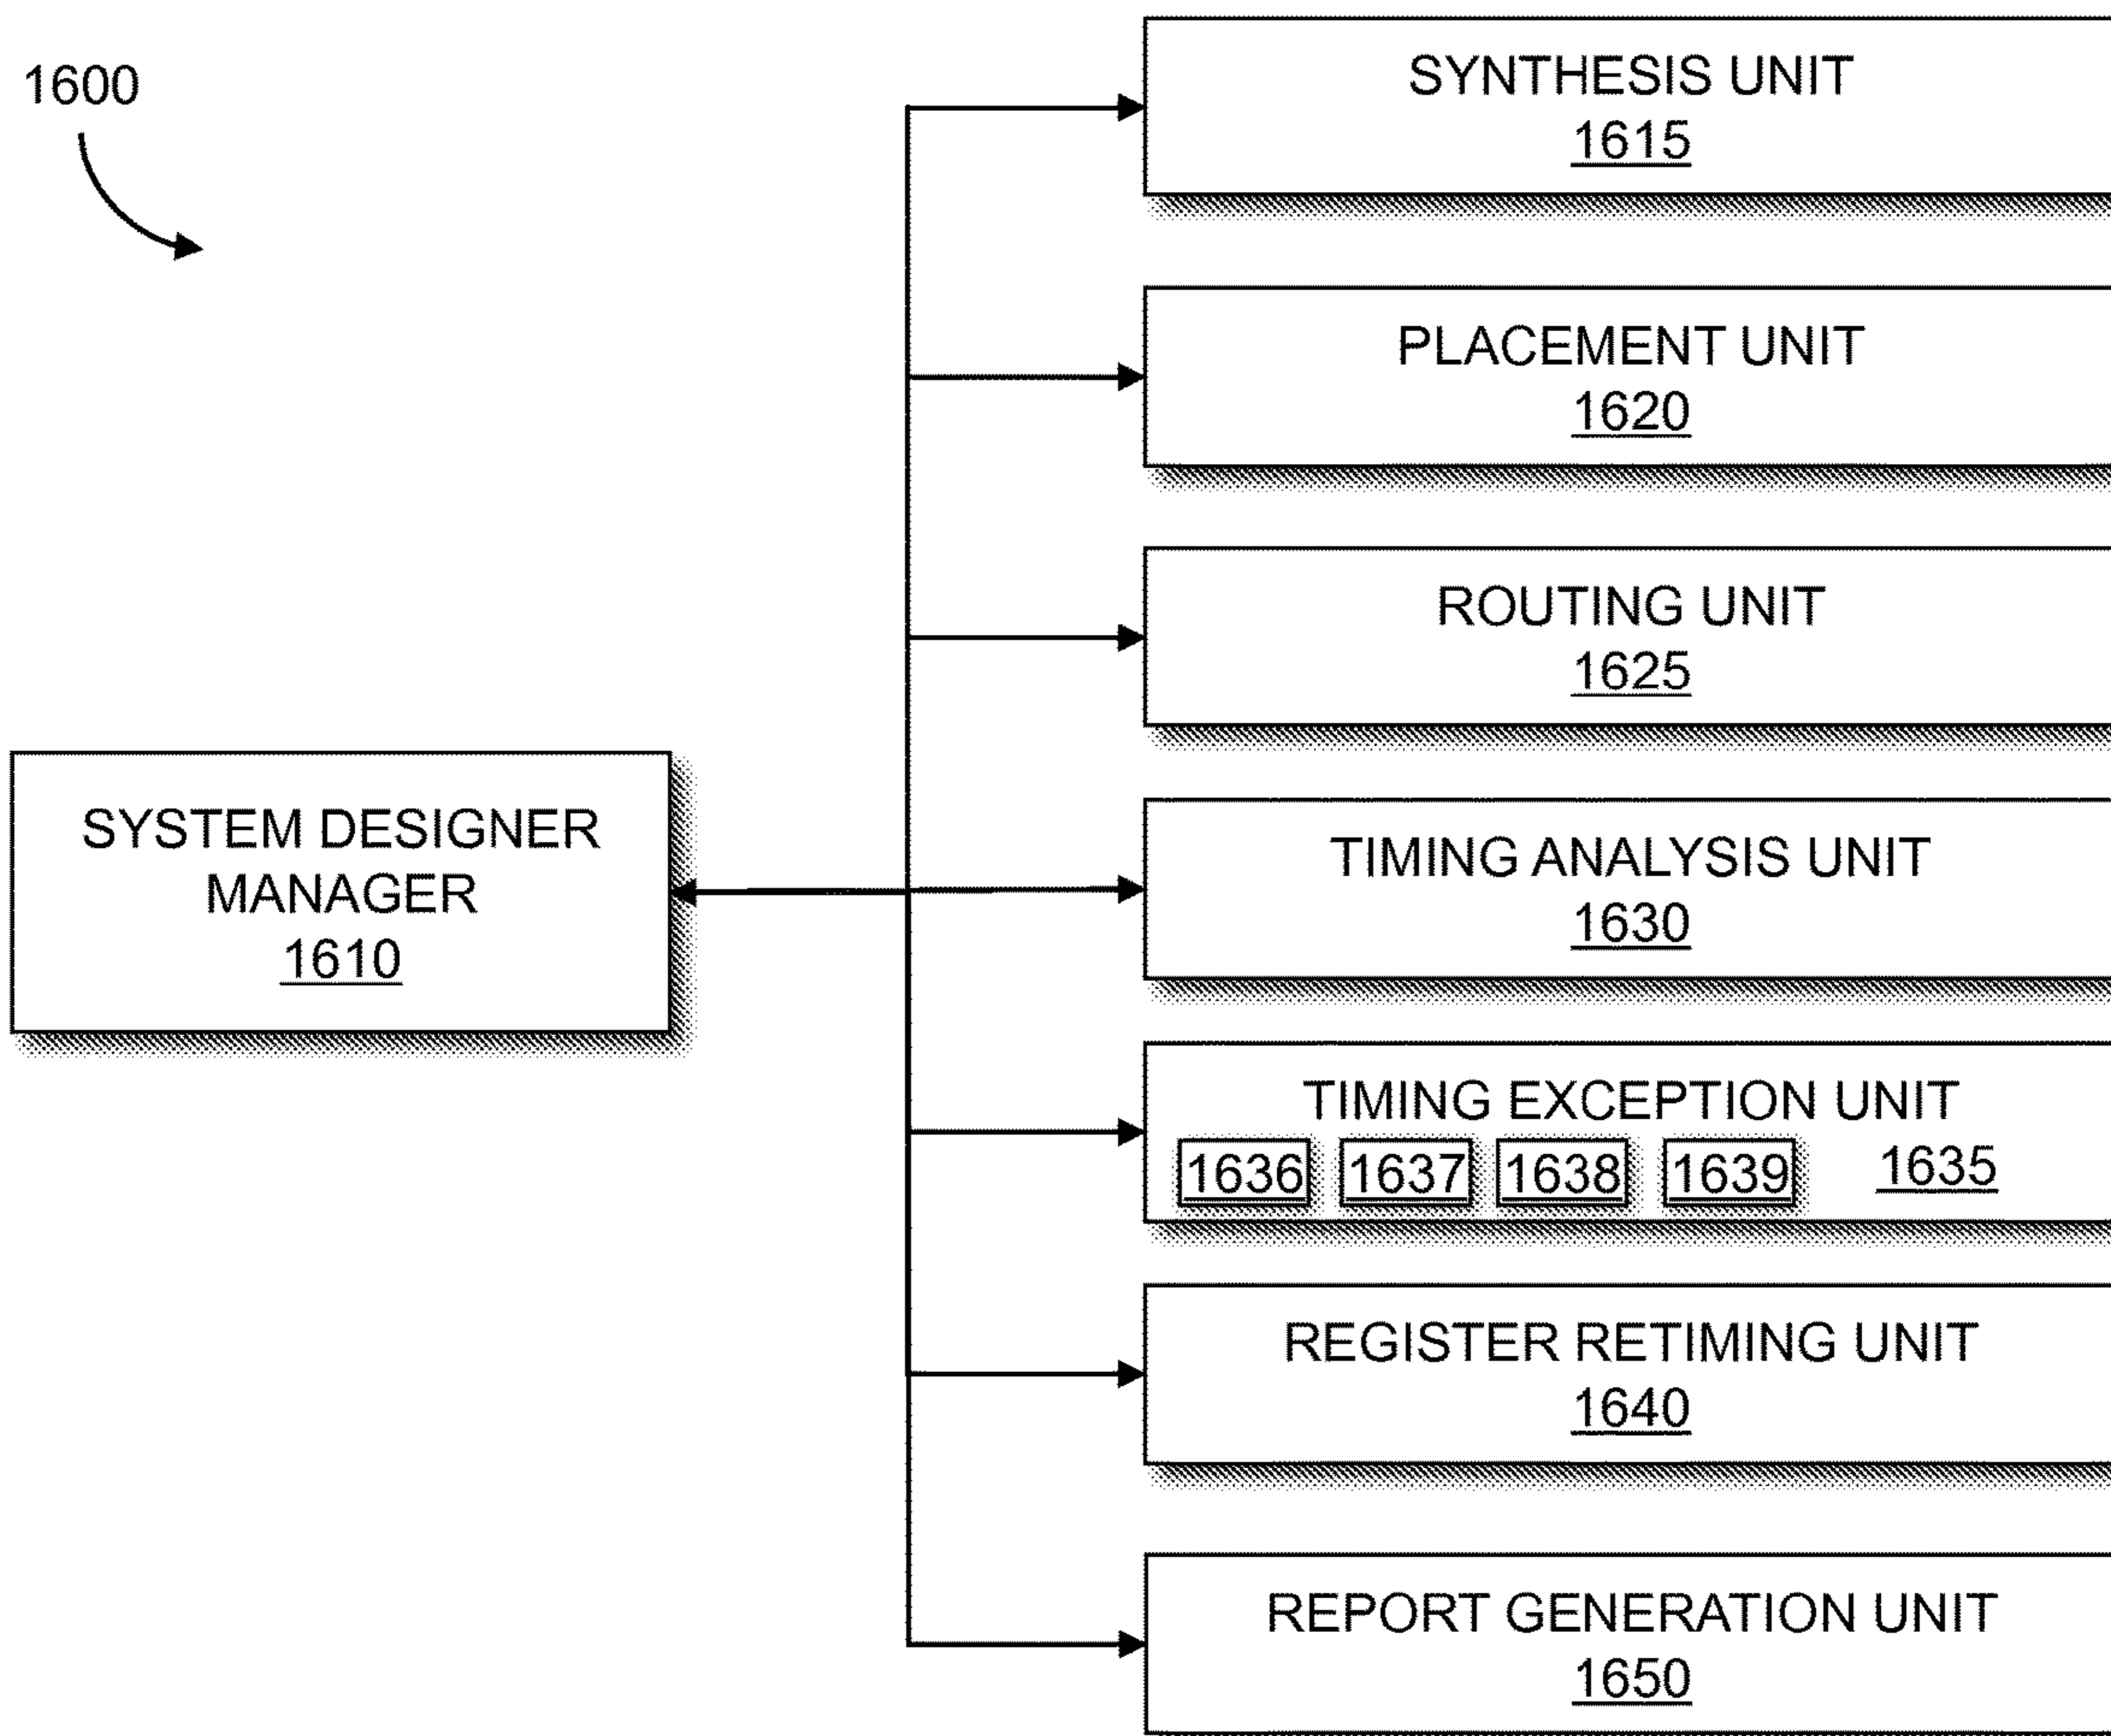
1600

SYNTHESIS UNIT
1615

PLACEMENT UNIT
1620

ROUTING UNIT
1625

SYSTEM DESIGNER MANAGER
1610

TIMING ANALYSIS UNIT
1630

TIMING EXCEPTION UNIT
1636 1637 1638 1639 1635

REGISTER RETIMING UNIT
1640

REPORT GENERATION UNIT
1650